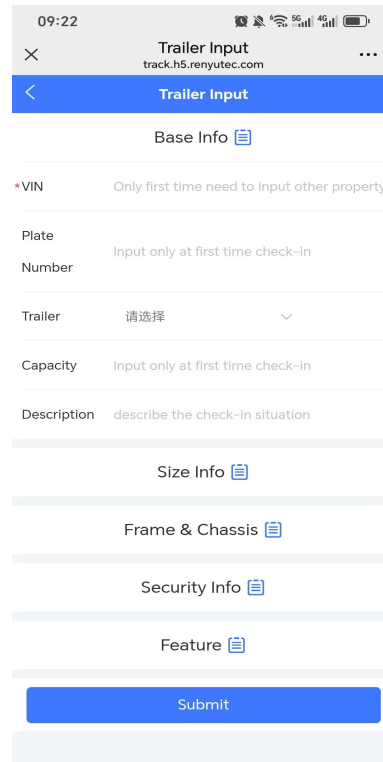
09:22

×
Trailer Input
track.h5.renyutec.com
...

<
Trailer Input

Base Info

*VIN
Only first time need to input other property

Plate Number
Input only at first time check-in

Trailer
请选择

Capacity
Input only at first time check-in

Description
describe the check-in situation

Size Info

Frame & Chassis

Security Info

Feature

Submit